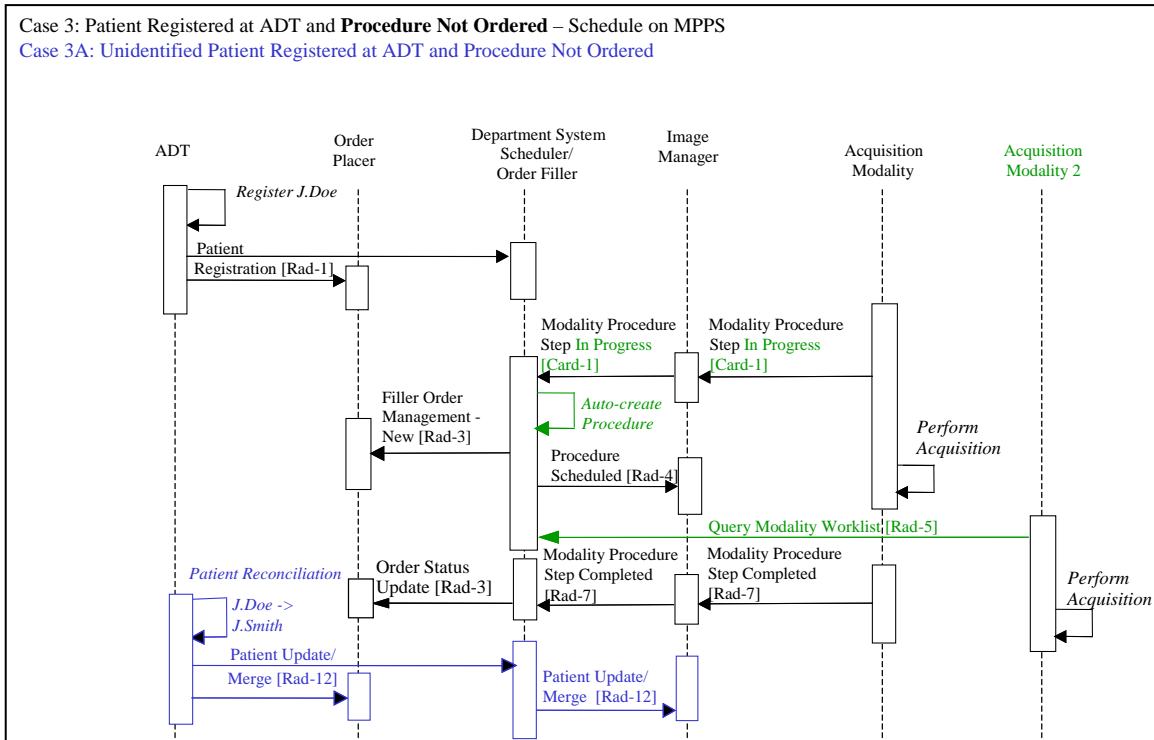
Case 3: Patient Registered at ADT and **Procedure Not Ordered** – Schedule on MPPS
Case 3A: Unidentified Patient Registered at ADT and Procedure Not Ordered

ADT

Order Placer

Department System Scheduler/ Order Filler

Image Manager

Acquisition Modality

Acquisition Modality 2

*Register J.Doe*

Patient Registration [Rad-1]

Modality Procedure Step In Progress [Card-1]

Modality Procedure Step In Progress [Card-1]

*Auto-create Procedure*

Filler Order Management - New [Rad-3]

*Perform Acquisition*

Procedure Scheduled [Rad-4]

Query Modality Worklist [Rad-5]

*Patient Reconciliation*

Order Status Update [Rad-3]

Modality Procedure Step Completed [Rad-7]

Modality Procedure Step Completed [Rad-7]

*Perform Acquisition*

*J.Doe -> J.Smith*

Patient Update/ Merge [Rad-12]

Patient Update/ Merge [Rad-12]